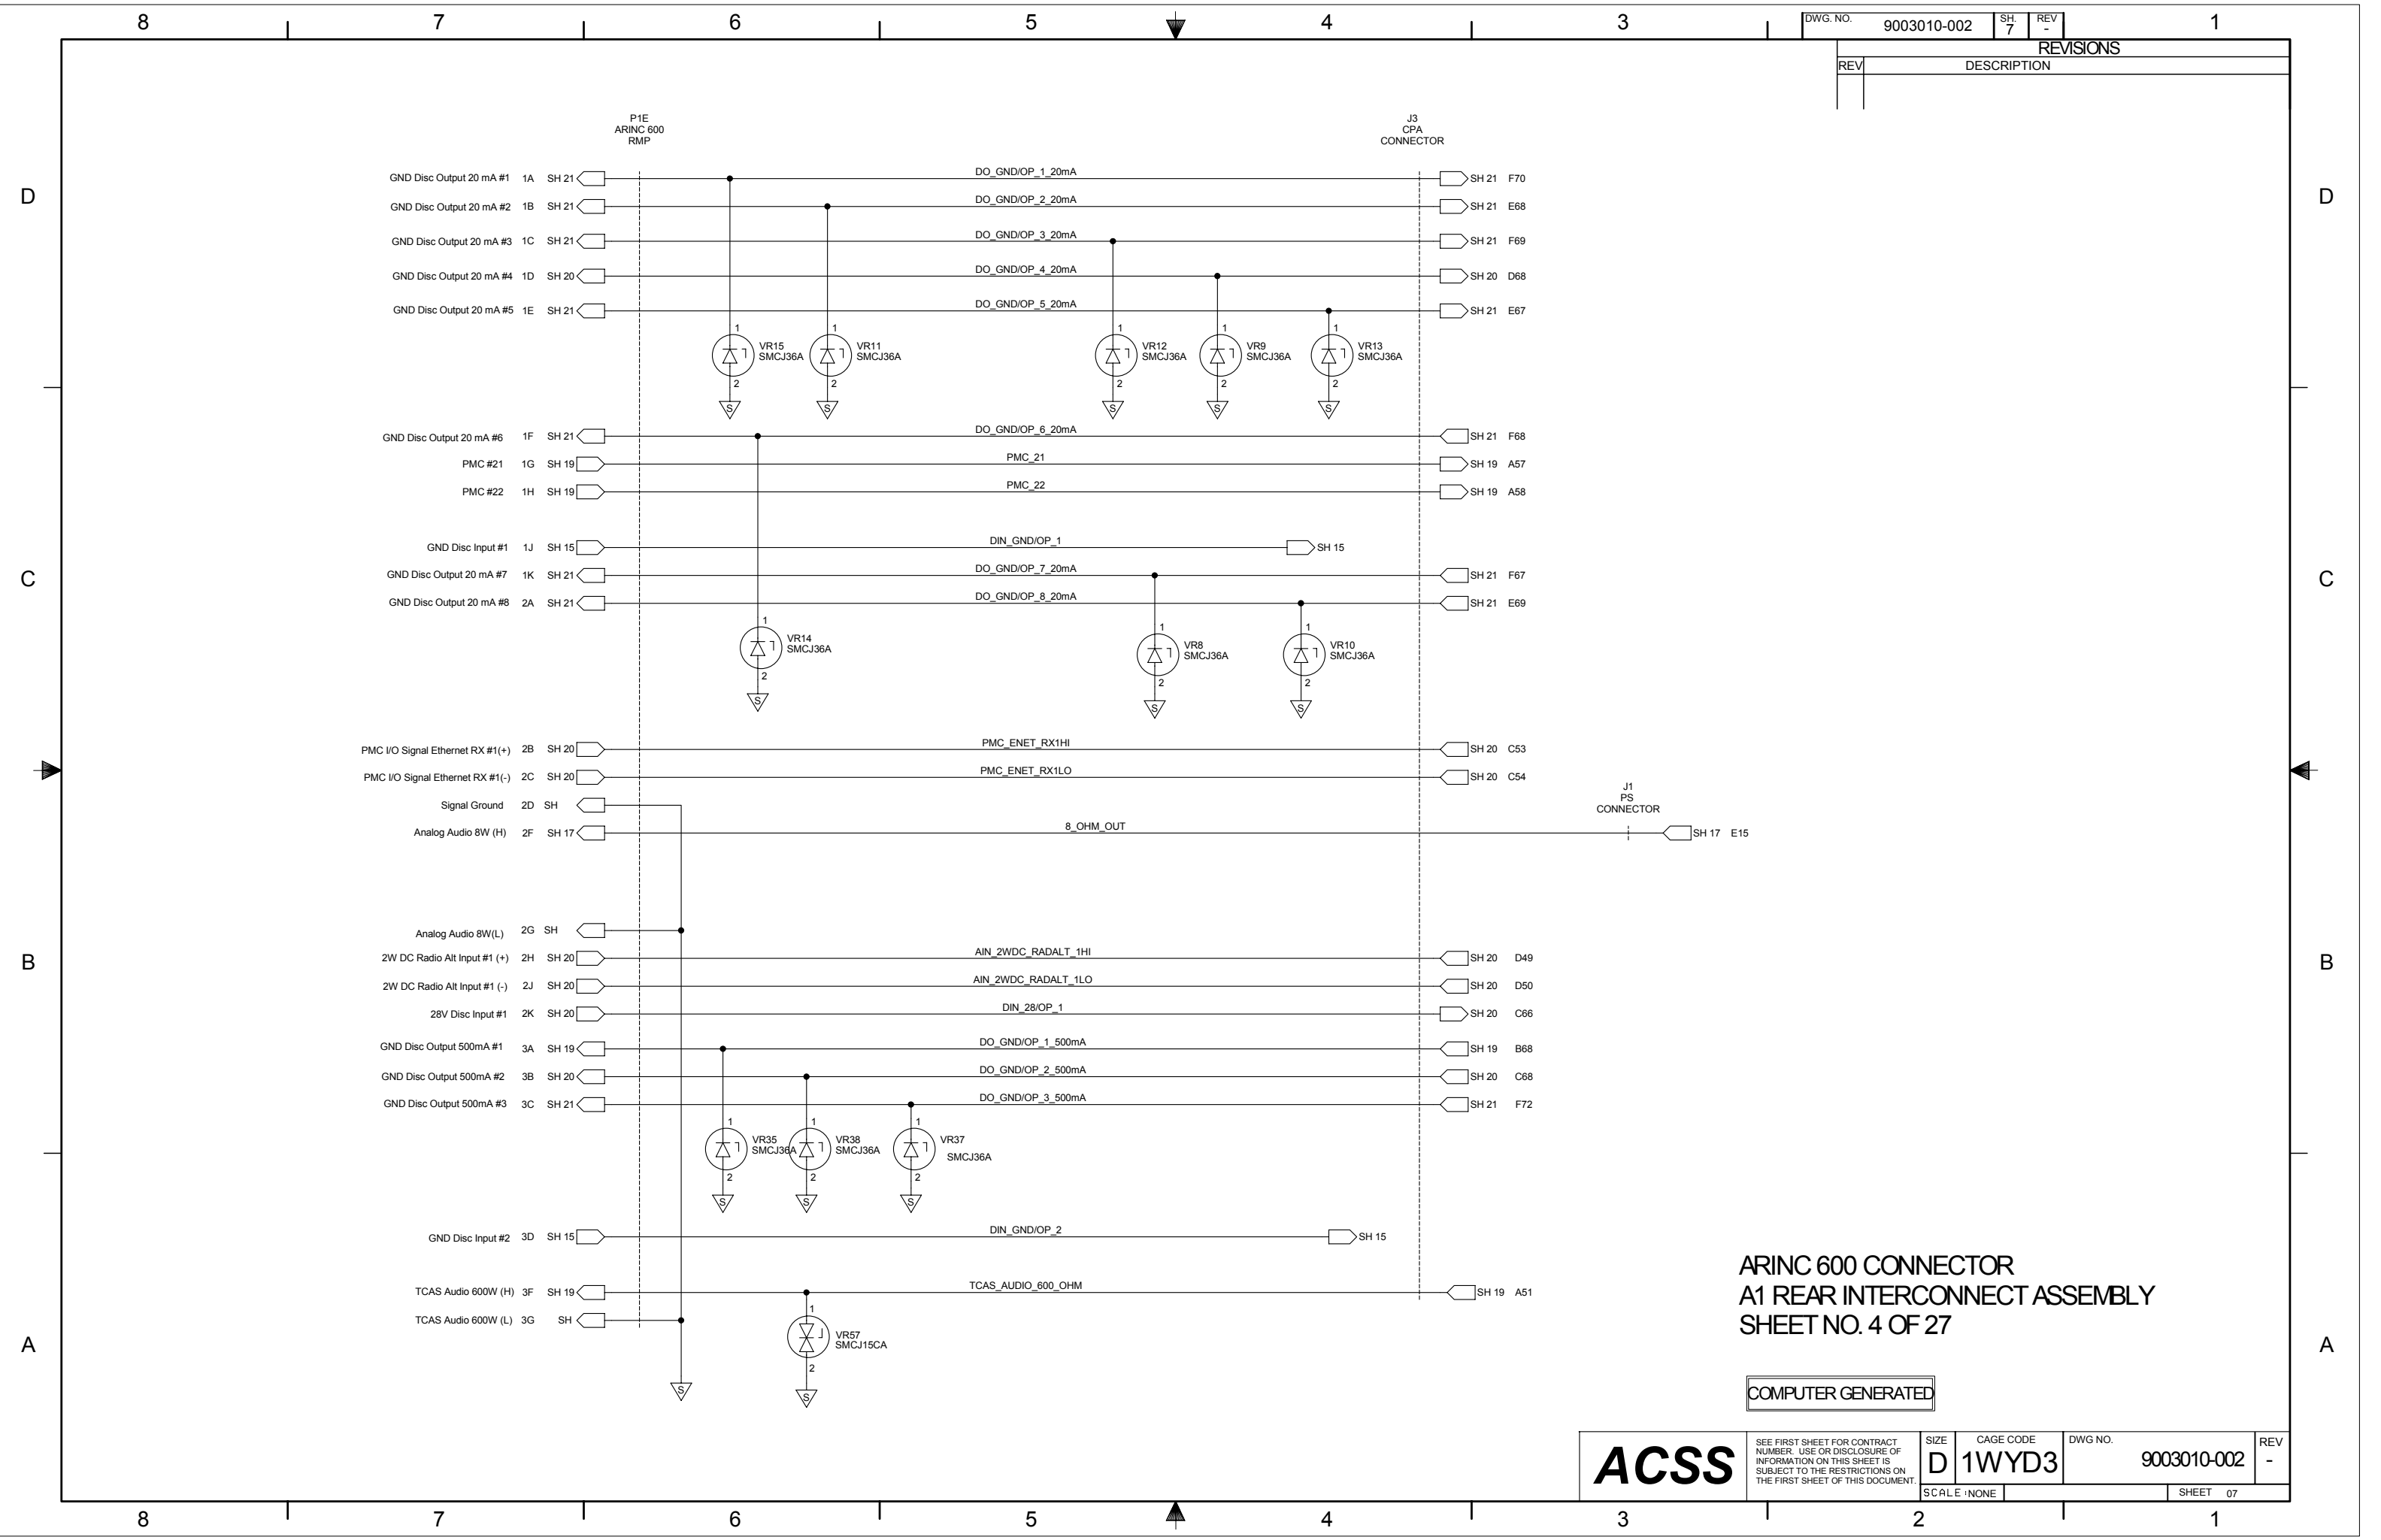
8 7 6 5 4 3 2 1

DWG. NO. 9003010-002 SH. 7 REV -

REVISIONS

| REV | DESCRIPTION |
|---|---|

D C B A

P1E
ARINC 600
RMP

J3
CPA
CONNECTOR

GND Disc Output 20 mA #1 1A SH 21 DO_GND/OP_1_20mA SH 21 F70
GND Disc Output 20 mA #2 1B SH 21 DO_GND/OP_2_20mA SH 21 E68
GND Disc Output 20 mA #3 1C SH 21 DO_GND/OP_3_20mA SH 21 F69
GND Disc Output 20 mA #4 1D SH 20 DO_GND/OP_4_20mA SH 20 D68
GND Disc Output 20 mA #5 1E SH 21 DO_GND/OP_5_20mA SH 21 E67

VR15 SMCJ36A
VR11 SMCJ36A
VR12 SMCJ36A
VR9 SMCJ36A
VR13 SMCJ36A

GND Disc Output 20 mA #6 1F SH 21 DO_GND/OP_6_20mA SH 21 F68
PMC #21 1G SH 19 PMC_21 SH 19 A57
PMC #22 1H SH 19 PMC_22 SH 19 A58

GND Disc Input #1 1J SH 15 DIN_GND/OP_1 SH 15
GND Disc Output 20 mA #7 1K SH 21 DO_GND/OP_7_20mA SH 21 F67
GND Disc Output 20 mA #8 2A SH 21 DO_GND/OP_8_20mA SH 21 E69

VR14 SMCJ36A
VR8 SMCJ36A
VR10 SMCJ36A

PMC I/O Signal Ethernet RX #1(+) 2B SH 20 PMC_ENET_RX1HI SH 20 C53
PMC I/O Signal Ethernet RX #1(-) 2C SH 20 PMC_ENET_RX1LO SH 20 C54
Signal Ground 2D SH
Analog Audio 8W (H) 2F SH 17 8_OHM_OUT

J1
PS
CONNECTOR

SH 17 E15

Analog Audio 8W(L) 2G SH
2W DC Radio Alt Input #1 (+) 2H SH 20 AIN_2WDC_RADALT_1HI SH 20 D49
2W DC Radio Alt Input #1 (-) 2J SH 20 AIN_2WDC_RADALT_1LO SH 20 D50
28V Disc Input #1 2K SH 20 DIN_28/OP_1 SH 20 C66
GND Disc Output 500mA #1 3A SH 19 DO_GND/OP_1_500mA SH 19 B68
GND Disc Output 500mA #2 3B SH 20 DO_GND/OP_2_500mA SH 20 C68
GND Disc Output 500mA #3 3C SH 21 DO_GND/OP_3_500mA SH 21 F72

VR35 SMCJ36A
VR38 SMCJ36A
VR37 SMCJ36A

GND Disc Input #2 3D SH 15 DIN_GND/OP_2 SH 15

TCAS Audio 600W (H) 3F SH 19 TCAS_AUDIO_600_OHM SH 19 A51
TCAS Audio 600W (L) 3G SH

VR57 SMCJ15CA

ARINC 600 CONNECTOR
A1 REAR INTERCONNECT ASSEMBLY
SHEET NO. 4 OF 27

COMPUTER GENERATED

ACSS

SEE FIRST SHEET FOR CONTRACT NUMBER. USE OR DISCLOSURE OF INFORMATION ON THIS SHEET IS SUBJECT TO THE RESTRICTIONS ON THE FIRST SHEET OF THIS DOCUMENT.

SIZE D CAGE CODE 1WYD3 DWG NO. 9003010-002 REV -
SCALE NONE SHEET 07